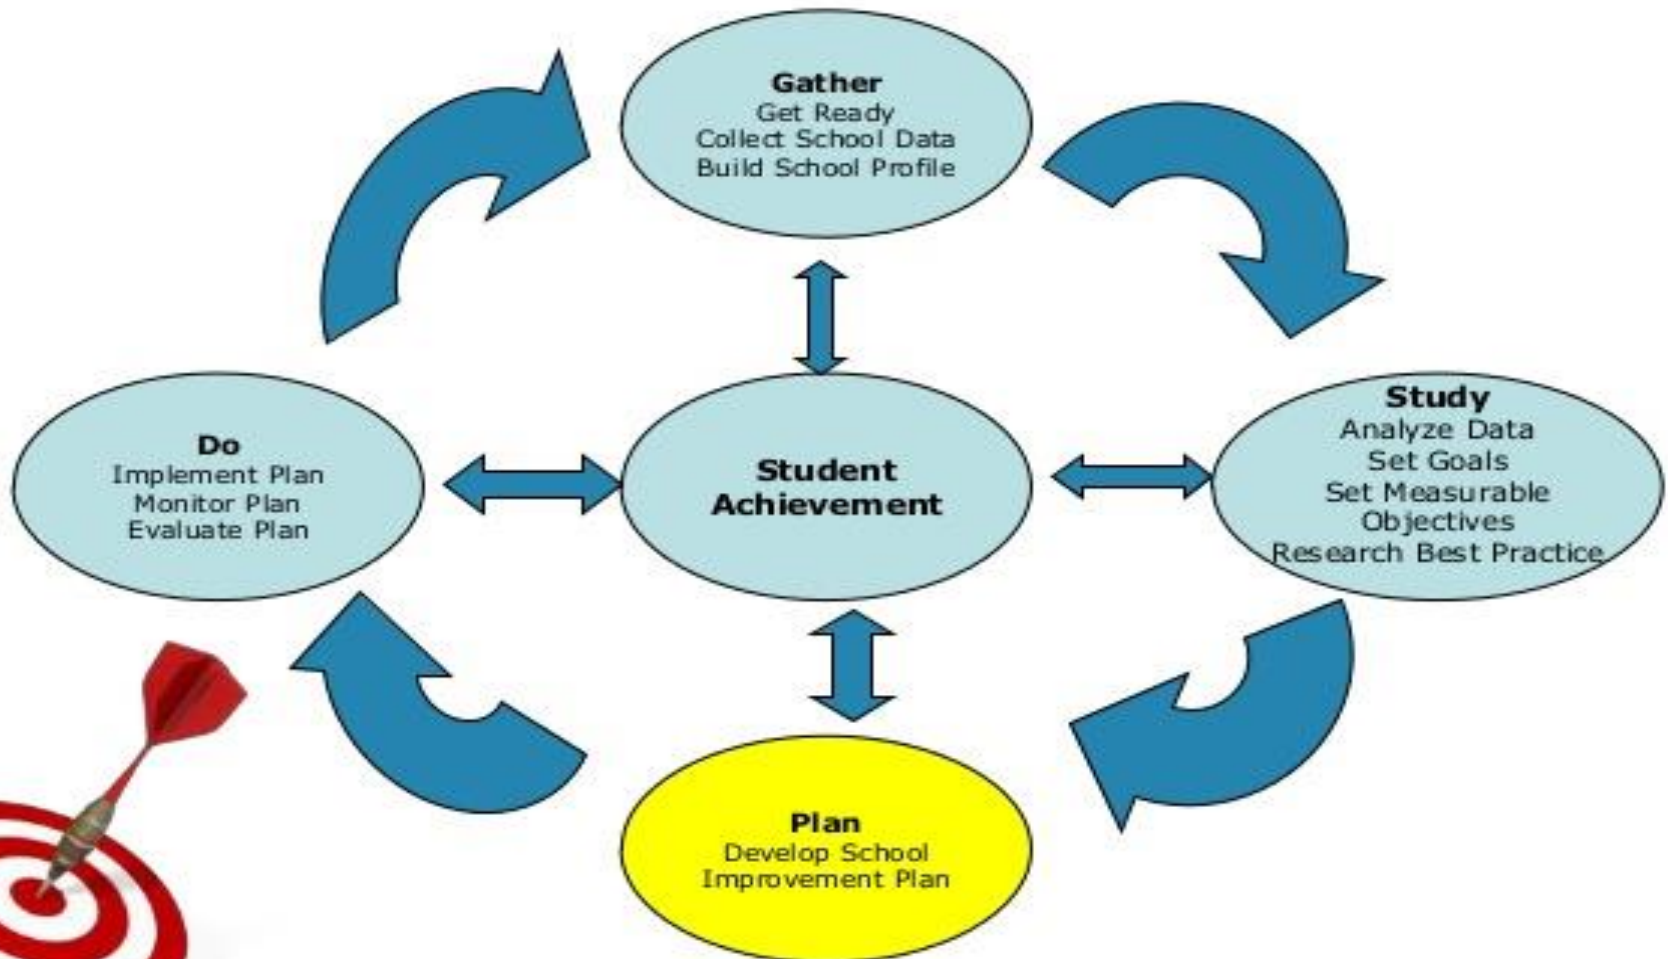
Gather
Get Ready
Collect School Data
Build School Profile

Do
Implement Plan
Monitor Plan
Evaluate Plan

Student Achievement

Study
Analyze Data
Set Goals
Set Measurable Objectives
Research Best Practice

Plan
Develop School Improvement Plan